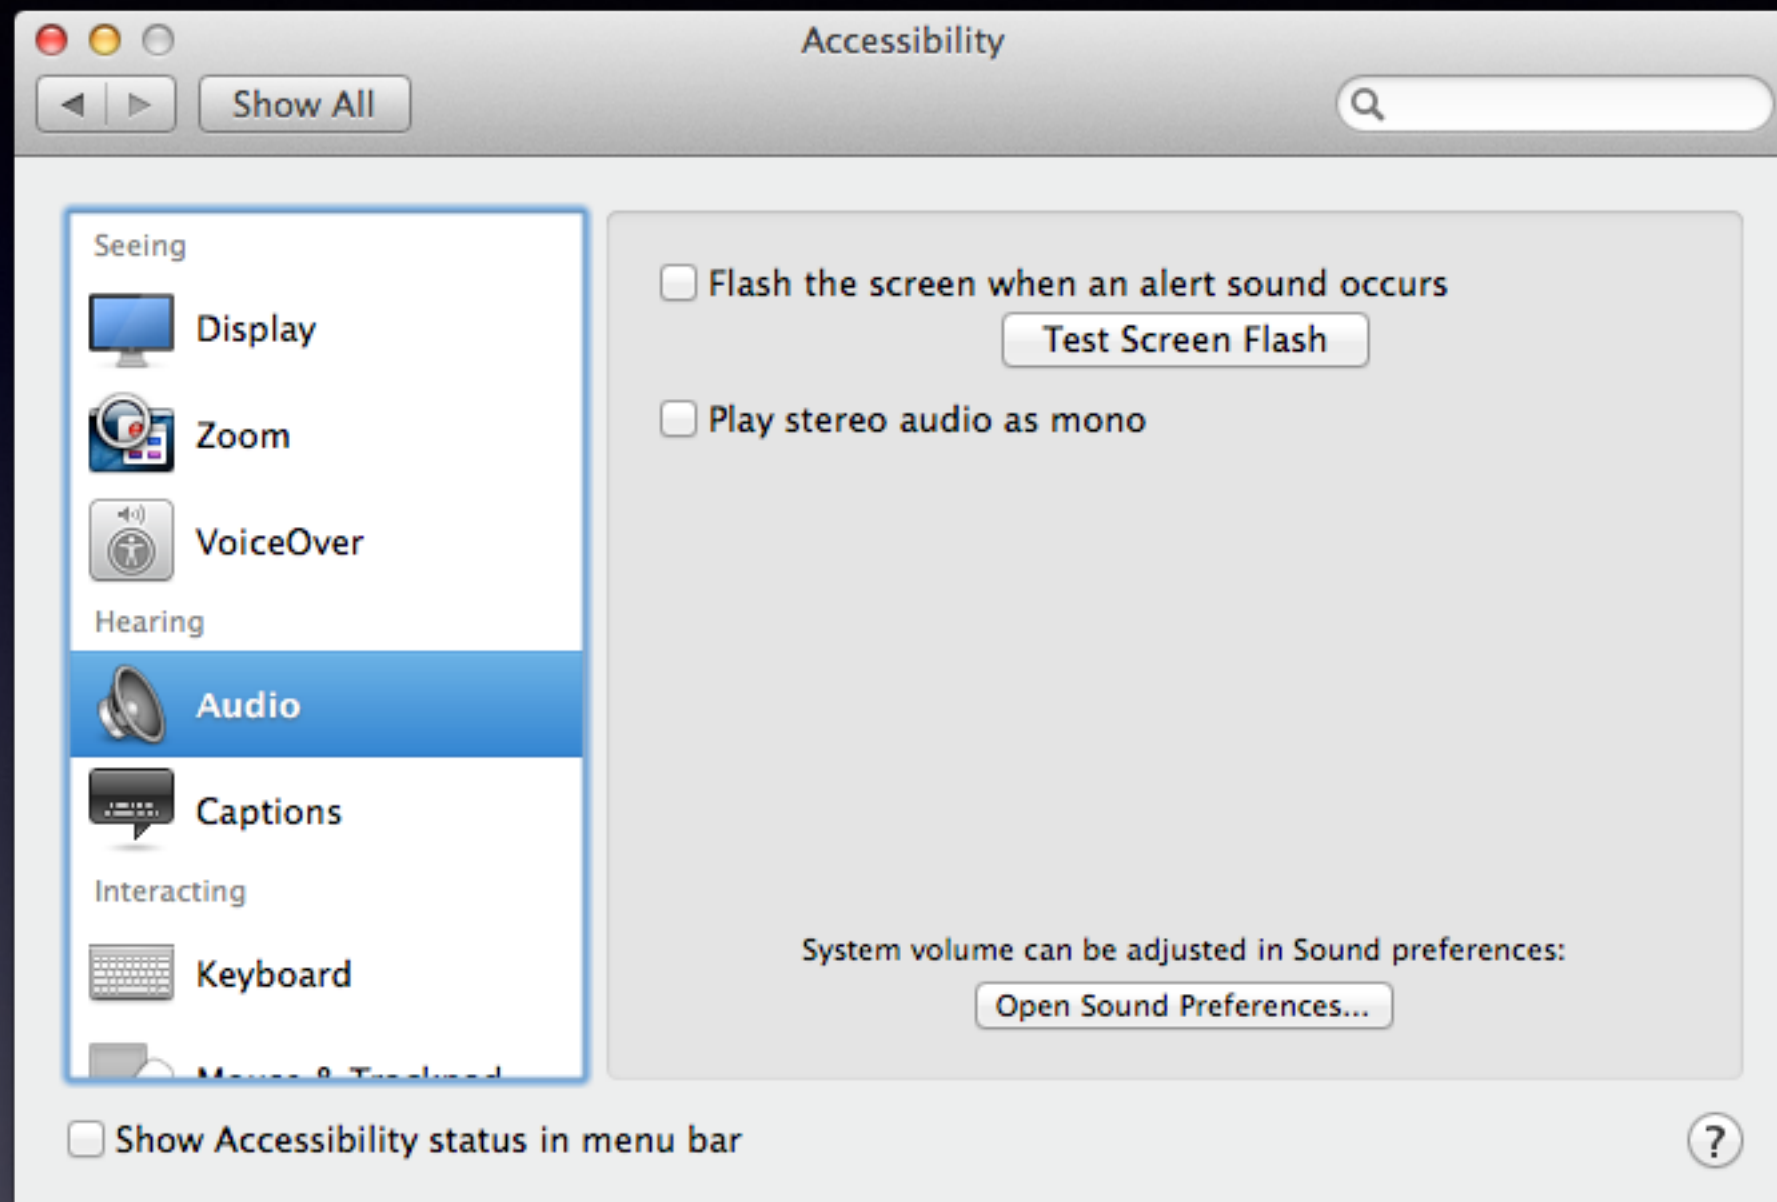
Accessibility

Show All

Seeing

Display

Zoom

VoiceOver

Hearing

Audio

Captions

Interacting

Keyboard

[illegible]

Flash the screen when an alert sound occurs

Test Screen Flash

Play stereo audio as mono

System volume can be adjusted in Sound preferences:

Open Sound Preferences...

Show Accessibility status in menu bar

?